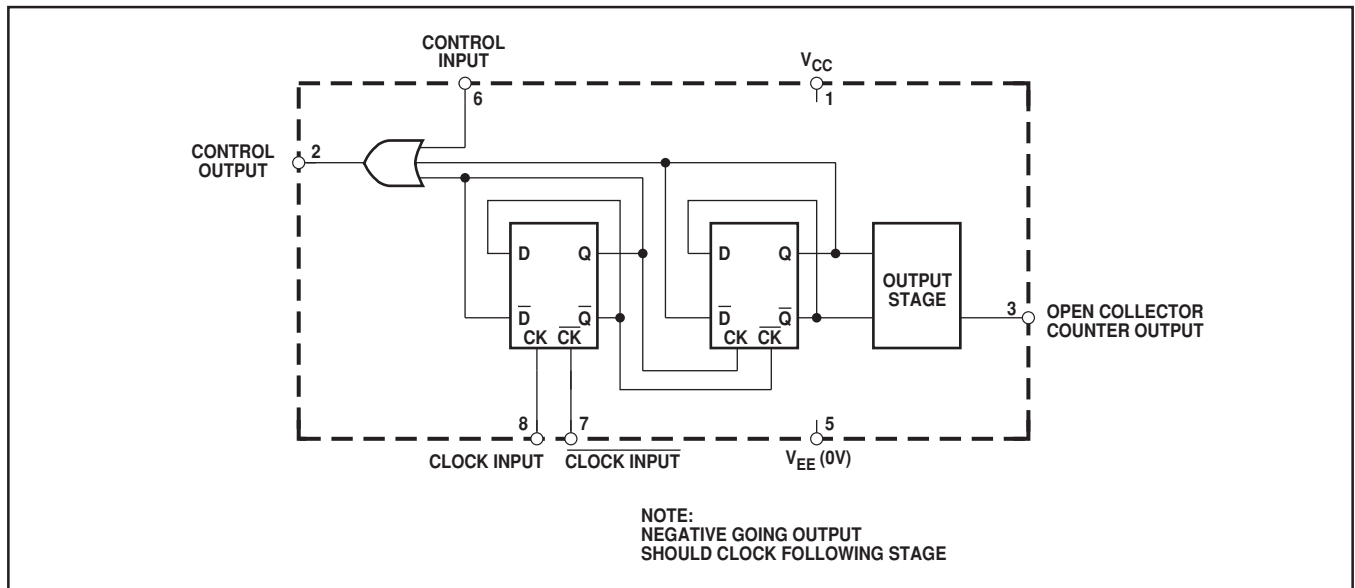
CONTROL INPUT
6

$V_{CC}$
1

CONTROL OUTPUT
2

D
Q
$\overline{D}$
$\overline{Q}$
CK
$\overline{CK}$

D
Q
$\overline{D}$
$\overline{Q}$
CK
$\overline{CK}$

OUTPUT STAGE

3
OPEN COLLECTOR COUNTER OUTPUT

8
CLOCK INPUT

7
$\overline{\text{CLOCK INPUT}}$

5
$V_{EE}$ (0V)

NOTE:
NEGATIVE GOING OUTPUT
SHOULD CLOCK FOLLOWING STAGE